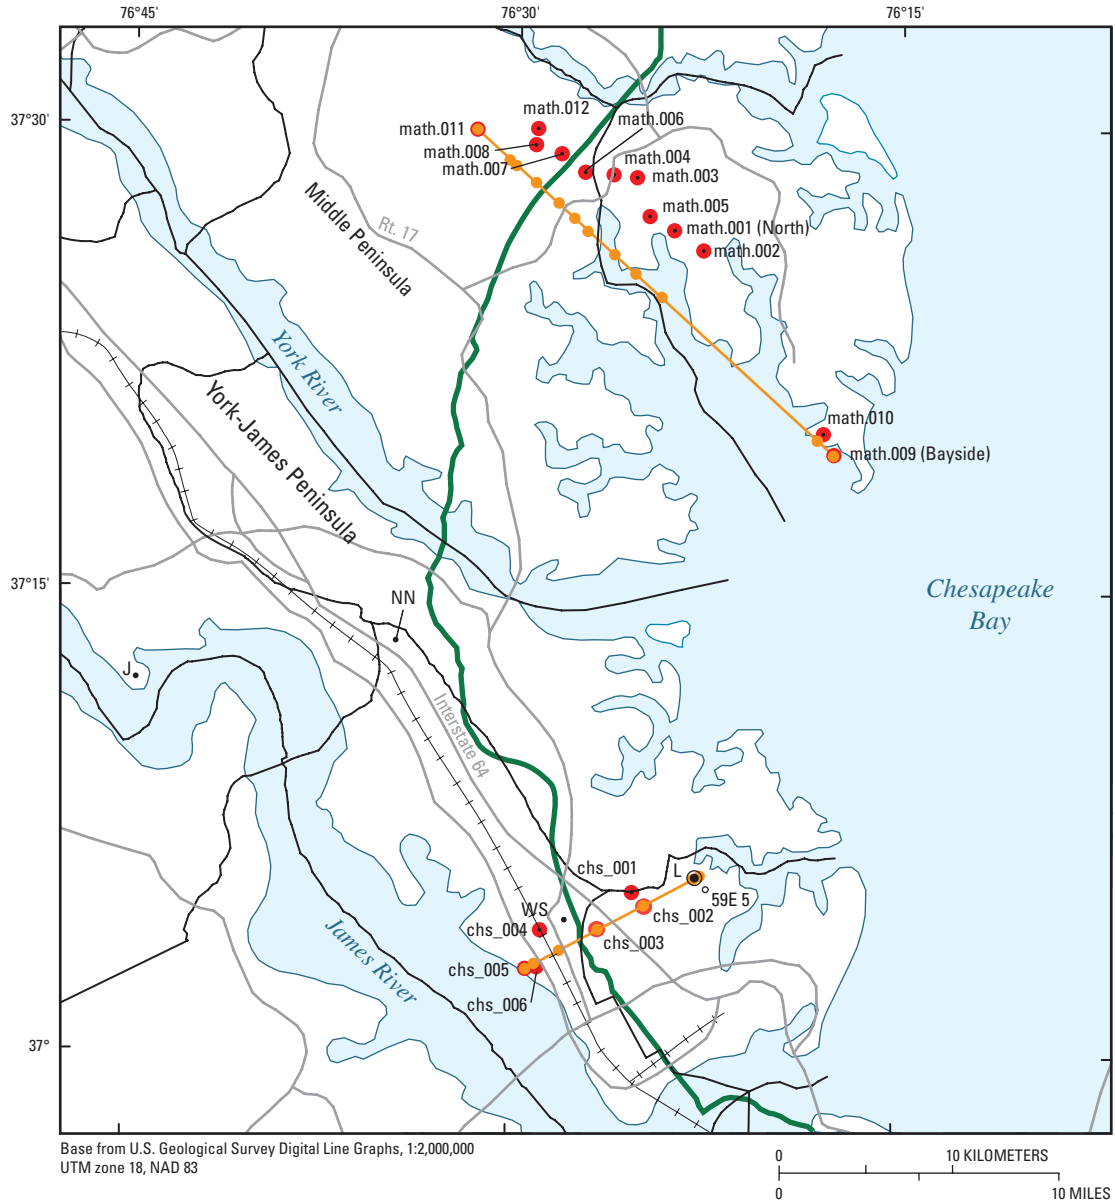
76°45'
76°30'
76°15'
37°30'
37°15'
37°

math.011
math.012
math.006
math.008
math.007
math.004
math.003
math.005
math.001 (North)
math.002
Rt. 17
Middle Peninsula
York River
York-James Peninsula
math.010
math.009 (Bayside)
Chesapeake Bay
NN
J
Interstate 64
chs_001
L
59E 5
WS
chs_002
chs_004
chs_003
chs_005
chs_006
James River

Base from U.S. Geological Survey Digital Line Graphs, 1:2,000,000
UTM zone 18, NAD 83

0 10 KILOMETERS
0 10 MILES